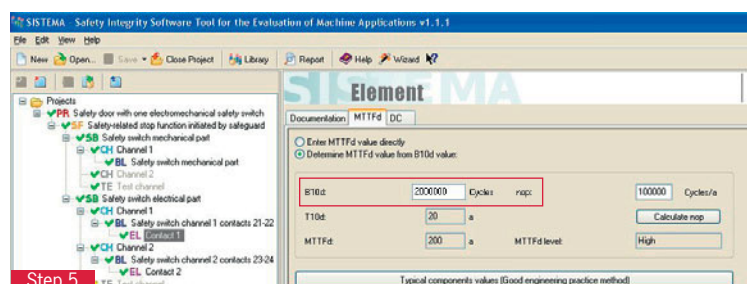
SISTEMA - Safety Integrity Software Tool for the Evaluation of Machine Applications v1.1.1

File Edit View Help

New Open... Save Close Project Library Report Help Wizard

Projects
PR Safety door with one electromechanical safety switch
SF Safety-related stop function initiated by safeguard
SB Safety switch mechanical part
CH Channel 1
BL Safety switch mechanical part
CH Channel 2
TE Test channel
SB Safety switch electrical part
CH Channel 1
BL Safety switch channel 1 contacts 21-22
EL Contact 1
CH Channel 2
BL Safety switch channel 2 contacts 23-24
EL Contact 2

Step 5

SISTEMA

Element

Documentation MTTFd DC

Enter MTTFd value directly
Determine MTTFd value from B10d value:

| B10d: | 2000000 | Cycles | nop: | 100000 | Cycles/a |
|---|---|---|---|---|---|
| T10d: | 20 | a | | Calculate nop | |
| MTTFd: | 200 | a | MTTFd level: | High | |

Typical components values (Good engineering practice method)